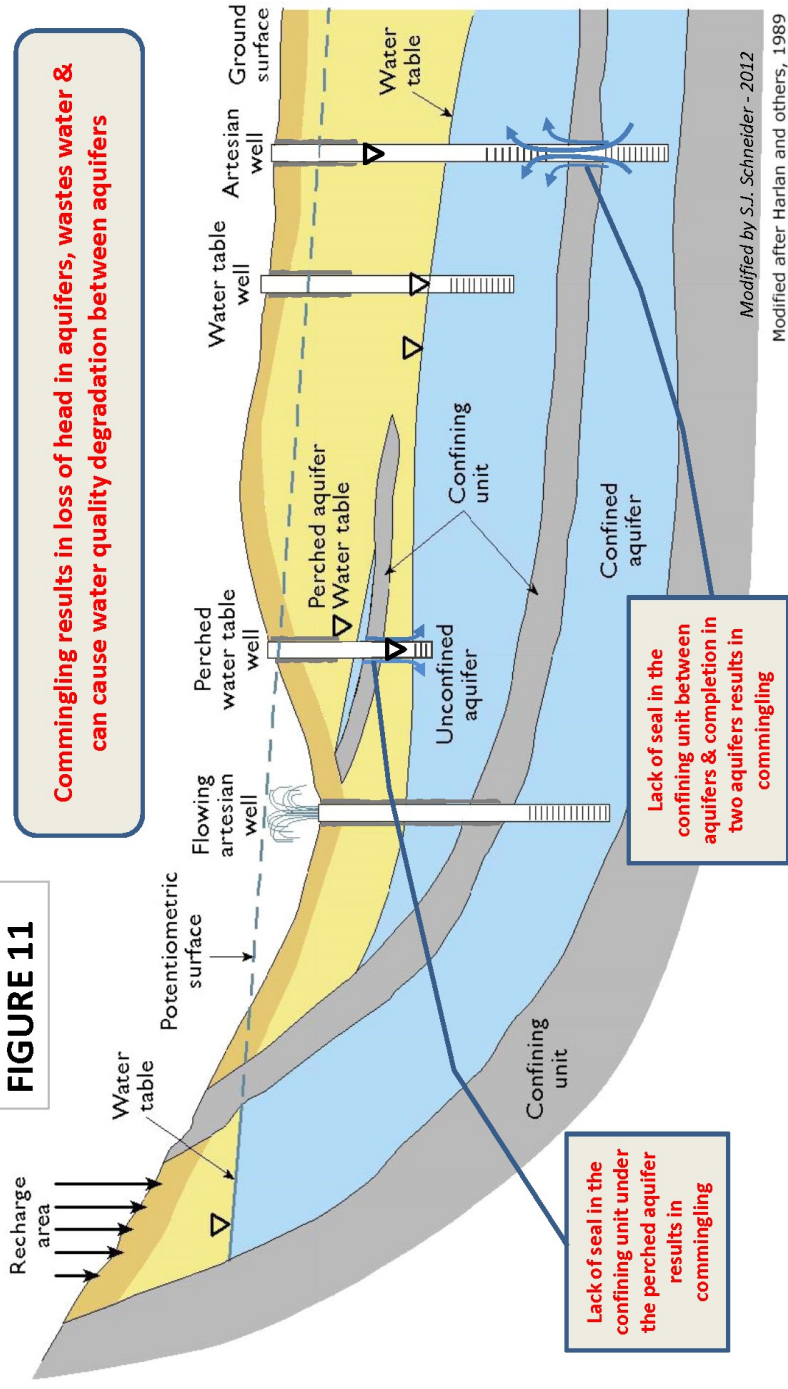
FIGURE 11

Commingling results in loss of head in aquifers, wastes water & can cause water quality degradation between aquifers

Recharge area

Water table

Potentiometric surface

Flowing artesian well

Perched water table well

Water table well

Artesian well

Ground surface

Water table

Perched aquifer Water table

Confining unit

Unconfined aquifer

Confined aquifer

Confining unit

Lack of seal in the confining unit under the perched aquifer results in commingling

Lack of seal in the confining unit between aquifers & completion in two aquifers results in commingling

Modified by S.J. Schneider - 2012

Modified after Harlan and others, 1989